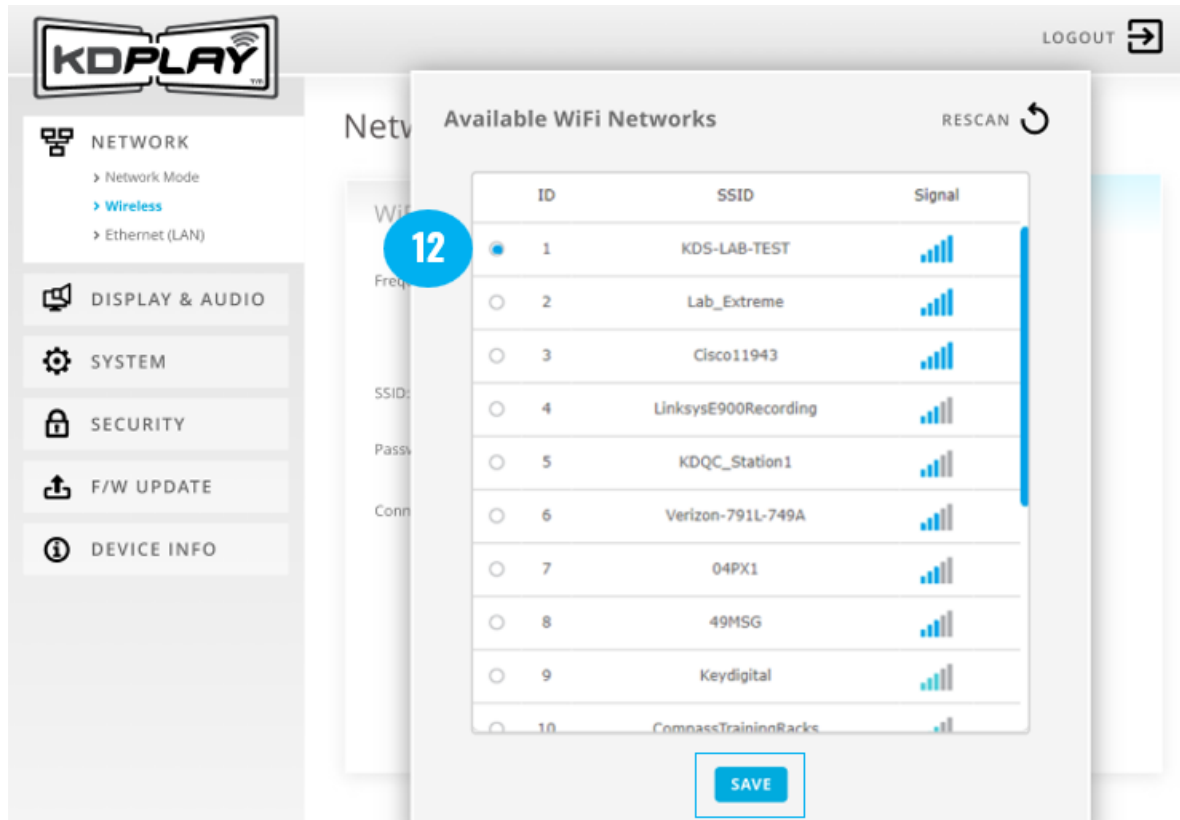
KDPLAY

LOGOUT

NETWORK
> Network Mode
> Wireless
> Ethernet (LAN)

DISPLAY & AUDIO

SYSTEM

SECURITY

F/W UPDATE

DEVICE INFO

Netw

Wi

Freq

SSID:

Pass

Conn

Available WiFi Networks

RESCAN

12

| | ID | SSID | Signal |
|---|---|---|---|
| ● | 1 | KDS-LAB-TEST | |
| ○ | 2 | Lab_Extreme | |
| ○ | 3 | Cisco11943 | |
| ○ | 4 | LinksysE900Recording | |
| ○ | 5 | KDQC_Station1 | |
| ○ | 6 | Verizon-791L-749A | |
| ○ | 7 | 04PX1 | |
| ○ | 8 | 49MSG | |
| ○ | 9 | Keydigital | |
| ○ | 10 | CompassTrainingRacks | |

SAVE